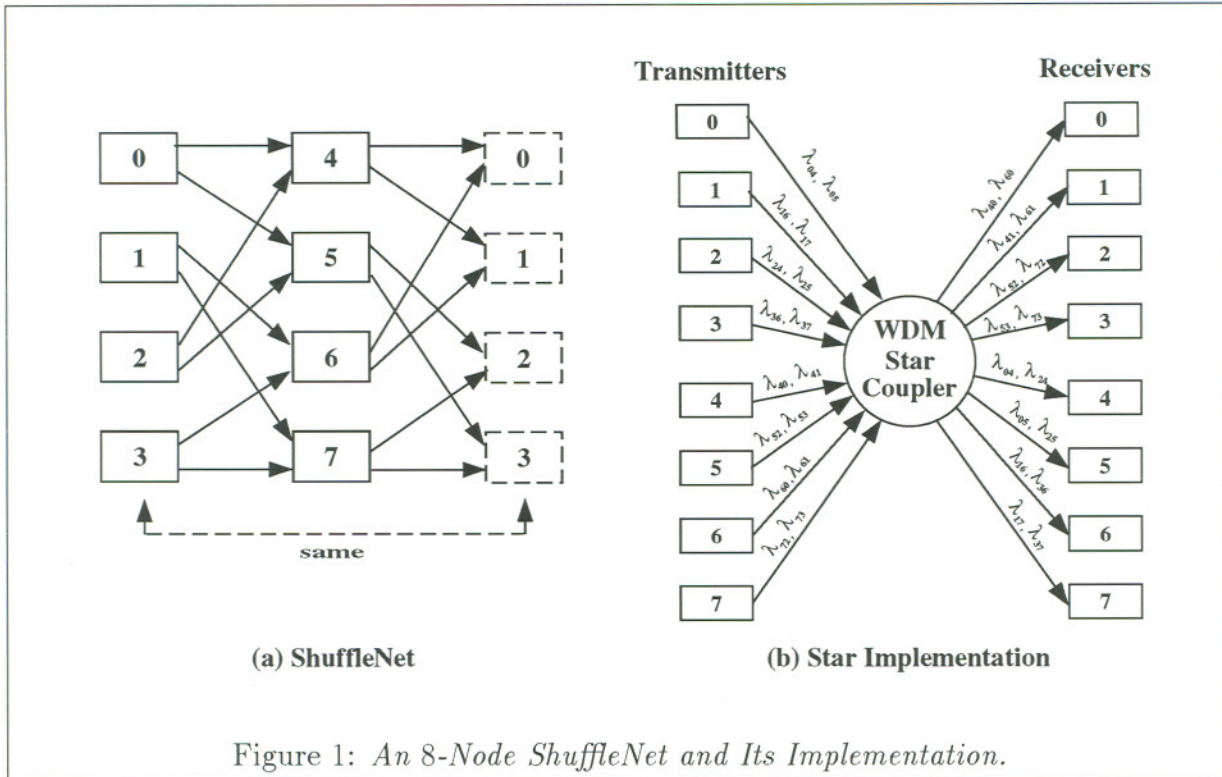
0
1
2
3
4
5
6
7
0
1
2
3
same

(a) ShuffleNet

Transmitters
0
1
2
3
4
5
6
7

$\lambda_{04}, \lambda_{05}$
$\lambda_{16}, \lambda_{17}$
$\lambda_{24}, \lambda_{25}$
$\lambda_{36}, \lambda_{37}$
$\lambda_{40}, \lambda_{41}$
$\lambda_{52}, \lambda_{53}$
$\lambda_{60}, \lambda_{61}$
$\lambda_{72}, \lambda_{73}$

WDM Star Coupler

$\lambda_{40}, \lambda_{60}$
$\lambda_{41}, \lambda_{61}$
$\lambda_{52}, \lambda_{72}$
$\lambda_{53}, \lambda_{73}$
$\lambda_{04}, \lambda_{24}$
$\lambda_{05}, \lambda_{25}$
$\lambda_{16}, \lambda_{36}$
$\lambda_{17}, \lambda_{37}$

Receivers
0
1
2
3
4
5
6
7

(b) Star Implementation

Figure 1: An 8-Node ShuffleNet and Its Implementation.